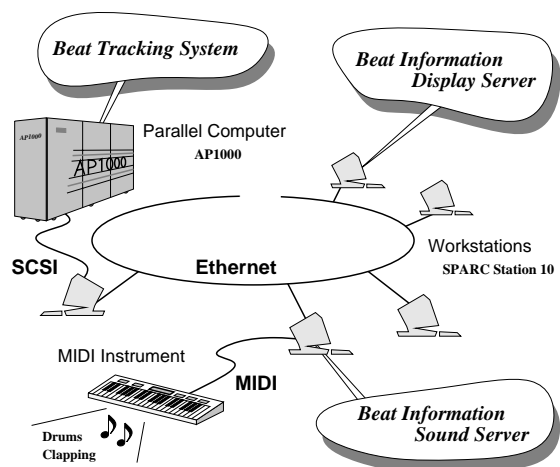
Beat Tracking System

Beat Information Display Server

AP1000

AP1000

Parallel Computer
AP1000

Workstations
SPARC Station 10

SCSI

Ethernet

MIDI Instrument

MIDI

Beat Information Sound Server

Drums
Clapping